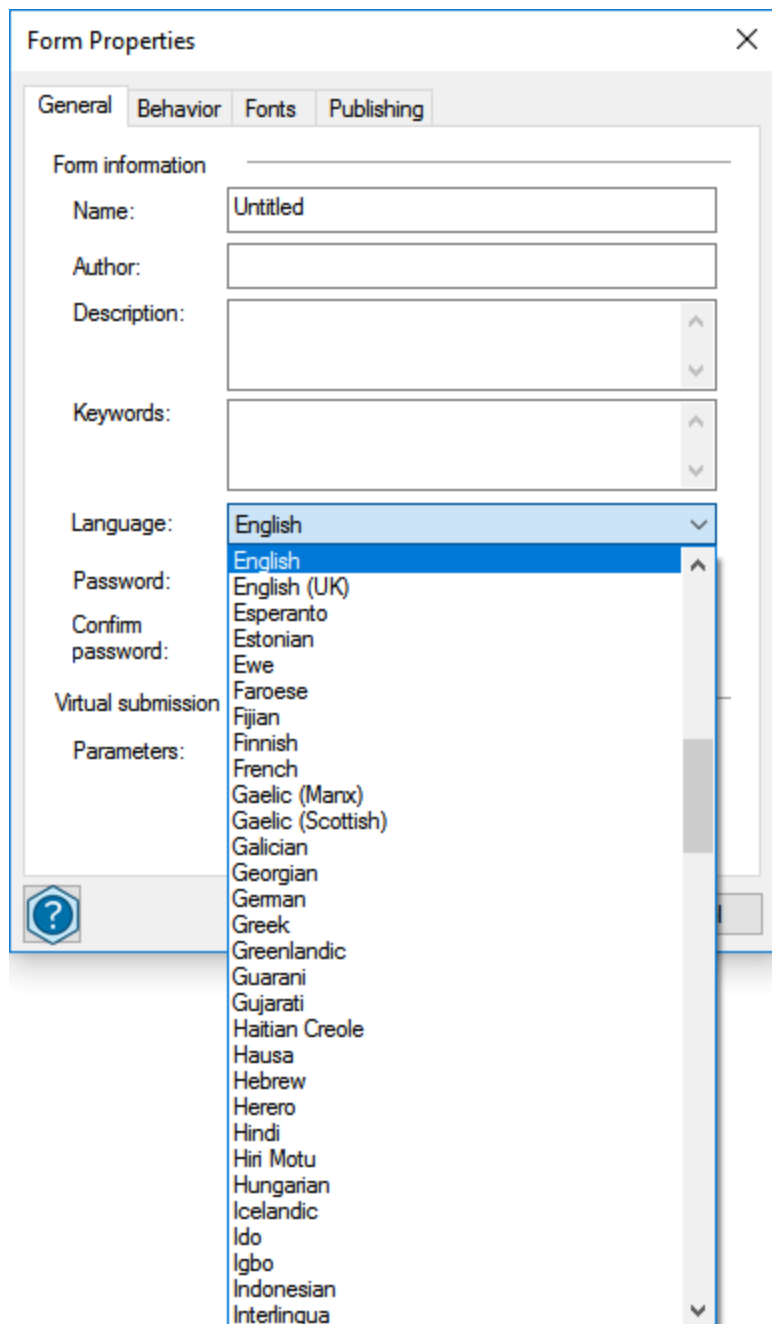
Form Properties

General | Behavior | Fonts | Publishing

Form information

Name: Untitled

Author:

Description:

Keywords:

Language: English

Password:

Confirm password:

Virtual submission

Parameters:

English
English (UK)
Esperanto
Estonian
Ewe
Faroese
Fijian
Finnish
French
Gaelic (Manx)
Gaelic (Scottish)
Galician
Georgian
German
Greek
Greenlandic
Guarani
Gujarati
Haitian Creole
Hausa
Hebrew
Herero
Hindi
Hiri Motu
Hungarian
Icelandic
Ido
Igbo
Indonesian
Interlingua